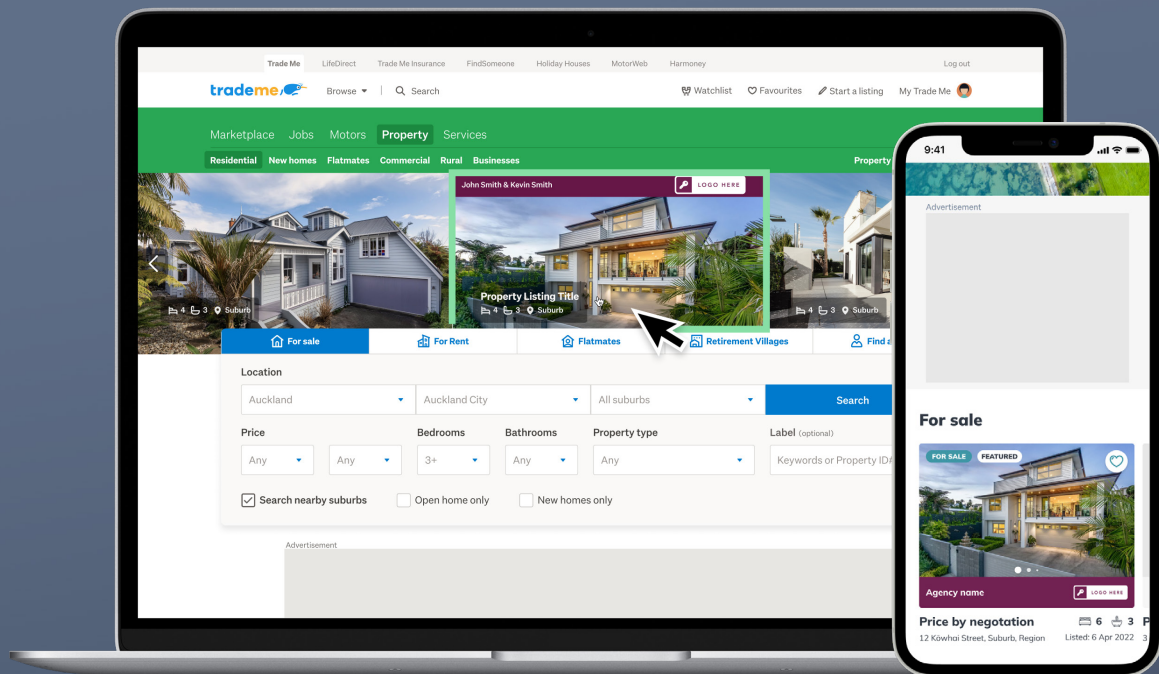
Trade Me LifeDirect Trade Me Insurance FindSomeone Holiday Houses MotorWeb Harmoney Log out

trademe Browse Search Watchlist Favourites Start a listing My Trade Me

Marketplace Jobs Motors Property Services

Residential New homes Flatmates Commercial Rural Businesses Property

4 3 Suburb

John Smith & Kevin Smith LOGO HERE

Property Listing Title
4 3 Suburb

4 3 Suburb

For sale For Rent Flatmates Retirement Villages Find a

Location
Auckland Auckland City All suburbs Search

Price Bedrooms Bathrooms Property type Label (optional)
Any Any 3+ Any Any Keywords or Property ID

Search nearby suburbs Open home only New homes only

Advertisement

9:41

Advertisement

For sale

FOR SALE FEATURED

Agency name LOGO HERE

Price by negotation 6 3
12 Kōwhai Street, Suburb, Region Listed: 6 Apr 2022